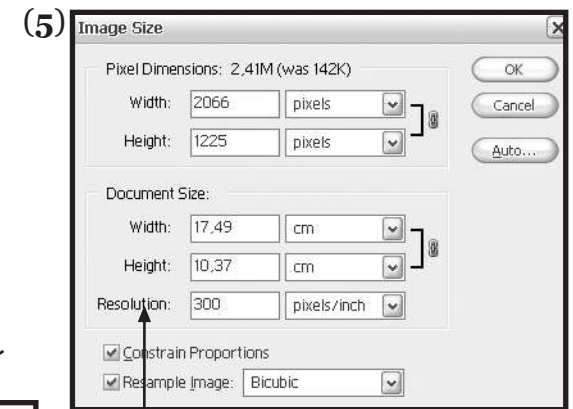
(5) Image Size

Pixel Dimensions: 2,41M (was 142K)

Width: 2066 pixels

Height: 1225 pixels

Document Size:

Width: 17,49 cm

Height: 10,37 cm

Resolution: 300 pixels/inch

Constrain Proportions

Resample Image: Bicubic

OK

Cancel

Auto...